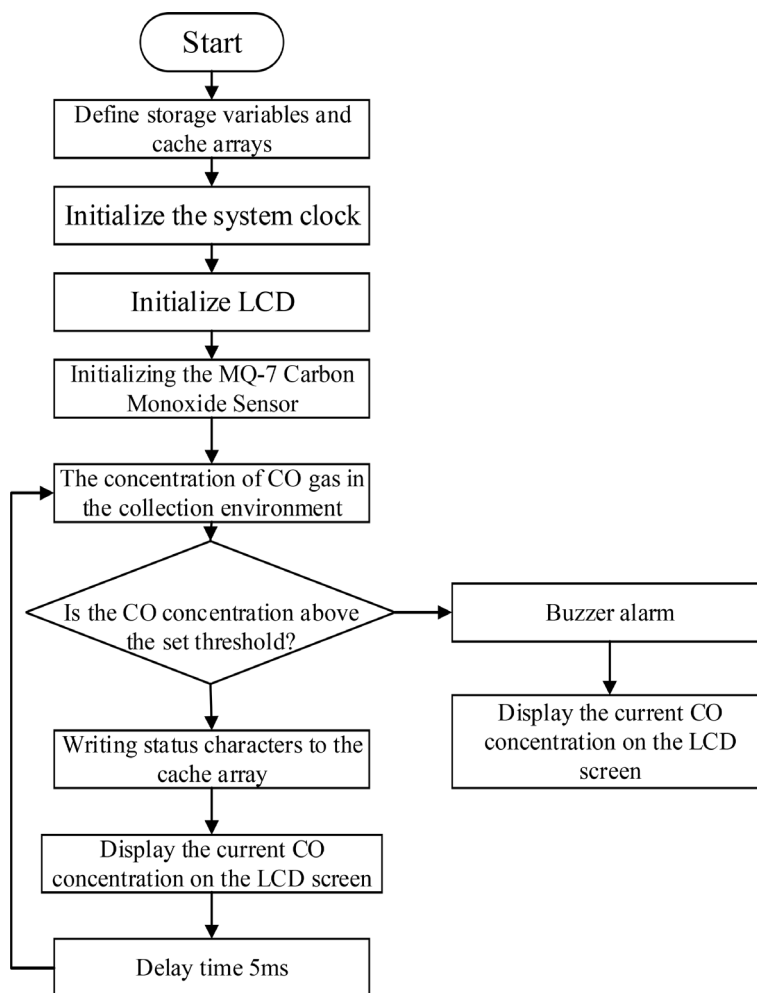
Start

Define storage variables and cache arrays

Initialize the system clock

Initialize LCD

Initializing the MQ-7 Carbon Monoxide Sensor

The concentration of CO gas in the collection environment

Is the CO concentration above the set threshold?

Buzzer alarm

Display the current CO concentration on the LCD screen

Writing status characters to the cache array

Display the current CO concentration on the LCD screen

Delay time 5ms